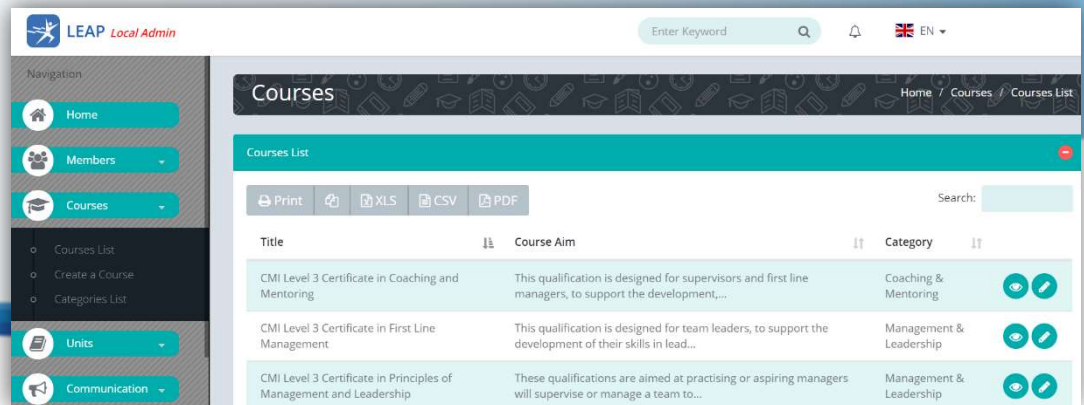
LEAP Local Admin

Enter Keyword

EN

Navigation

Home

Members

Courses

Courses List

Create a Course

Categories List

Units

Communication

Courses

Home / Courses / Courses List

Courses List

Print XLS CSV PDF

Search:

| Title | Course Aim | Category |
|---|---|---|
| CMI Level 3 Certificate in Coaching and Mentoring | This qualification is designed for supervisors and first line managers, to support the development,... | Coaching & Mentoring |
| CMI Level 3 Certificate in First Line Management | This qualification is designed for team leaders, to support the development of their skills in lead... | Management & Leadership |
| CMI Level 3 Certificate in Principles of Management and Leadership | These qualifications are aimed at practising or aspiring managers will supervise or manage a team to... | Management & Leadership |